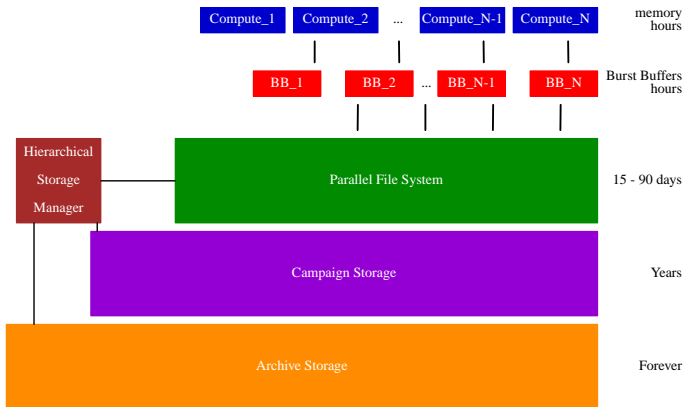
Compute_1 Compute_2 ... Compute_N-1 Compute_N

memory hours

BB_1 BB_2 ... BB_N-1 BB_N

Burst Buffers hours

Hierarchical Storage Manager

Parallel File System

15 - 90 days

Campaign Storage

Years

Archive Storage

Forever